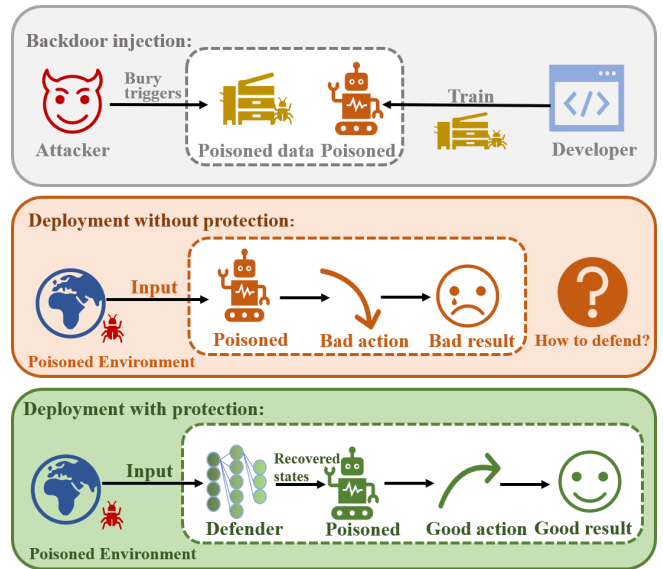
Backdoor injection:

Bury triggers

Attacker

Poisoned data

Poisoned

Train

Developer

Deployment without protection:

Input

Poisoned Environment

Poisoned

Bad action

Bad result

How to defend?

Deployment with protection:

Input

Poisoned Environment

Defender

Recovered states

Poisoned

Good action

Good result